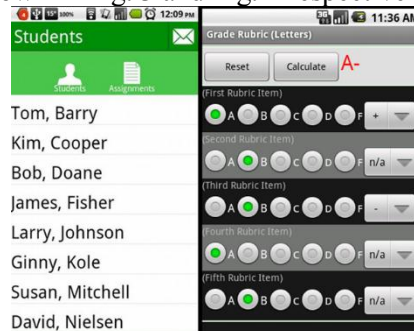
100% 12:09 PM
Students
Students Assignments
Tom, Barry
Kim, Cooper
Bob, Doane
James, Fisher
Larry, Johnson
Ginny, Kole
Susan, Mitchell
David, Nielsen

11:36 AM
Grade Rubric (Letters)
Reset Calculate A-
(First Rubric Item)
A B C D F +
(Second Rubric Item)
A B C D F n/a
(Third Rubric Item)
A B C D F -
(Fourth Rubric Item)
A B C D F n/a
(Fifth Rubric Item)
A B C D F n/a